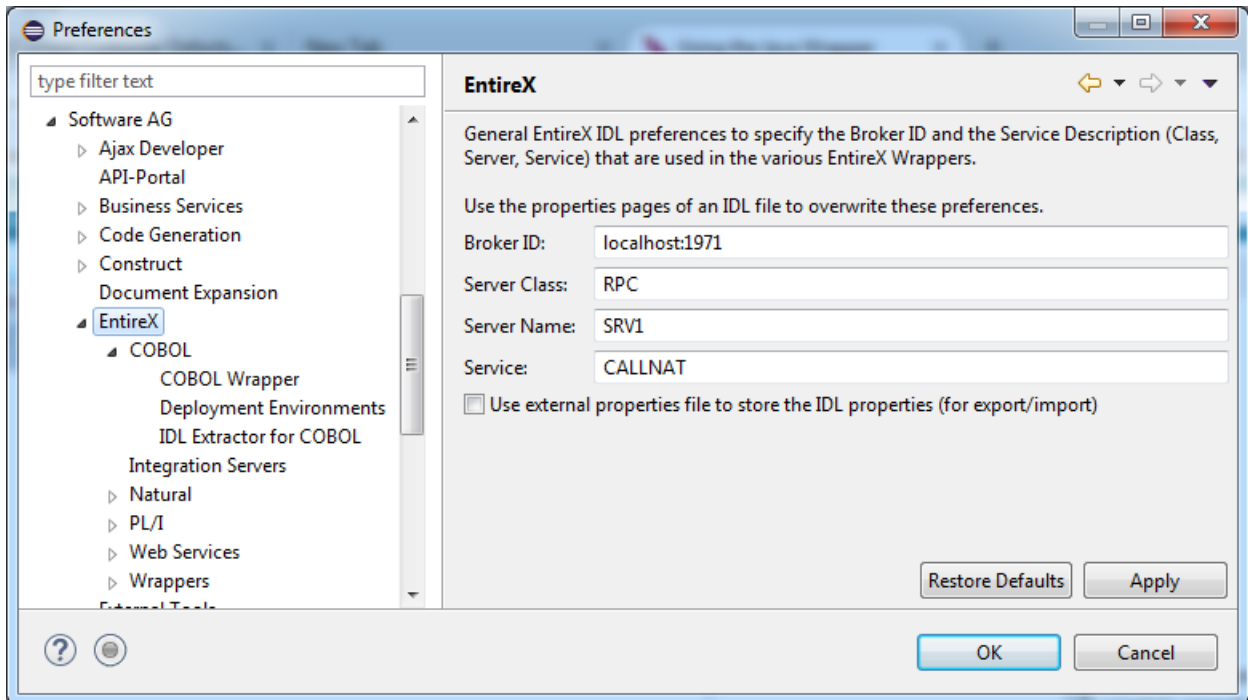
Preferences

type filter text

Software AG
Ajax Developer
API-Portal
Business Services
Code Generation
Construct
Document Expansion
EntireX
COBOL
COBOL Wrapper
Deployment Environments
IDL Extractor for COBOL
Integration Servers
Natural
PL/I
Web Services
Wrappers
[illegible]

EntireX

General EntireX IDL preferences to specify the Broker ID and the Service Description (Class, Server, Service) that are used in the various EntireX Wrappers.

Use the properties pages of an IDL file to overwrite these preferences.

Broker ID: localhost:1971
Server Class: RPC
Server Name: SRV1
Service: CALLNAT

Use external properties file to store the IDL properties (for export/import)

Restore Defaults
Apply

OK
Cancel